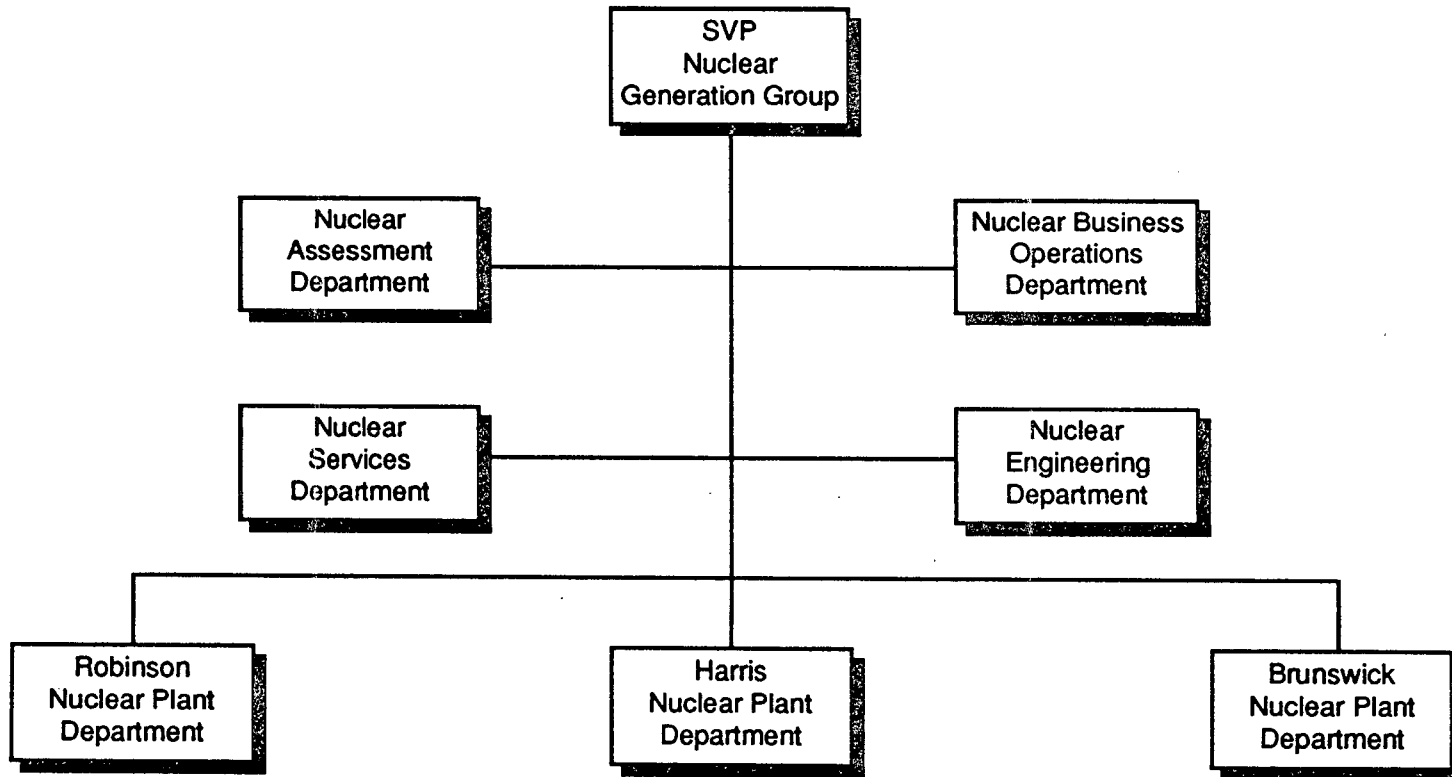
SVP
Nuclear
Generation Group

Nuclear
Assessment
Department

Nuclear Business
Operations
Department

Nuclear
Services
Department

Nuclear
Engineering
Department

Robinson
Nuclear Plant
Department

Harris
Nuclear Plant
Department

Brunswick
Nuclear Plant
Department